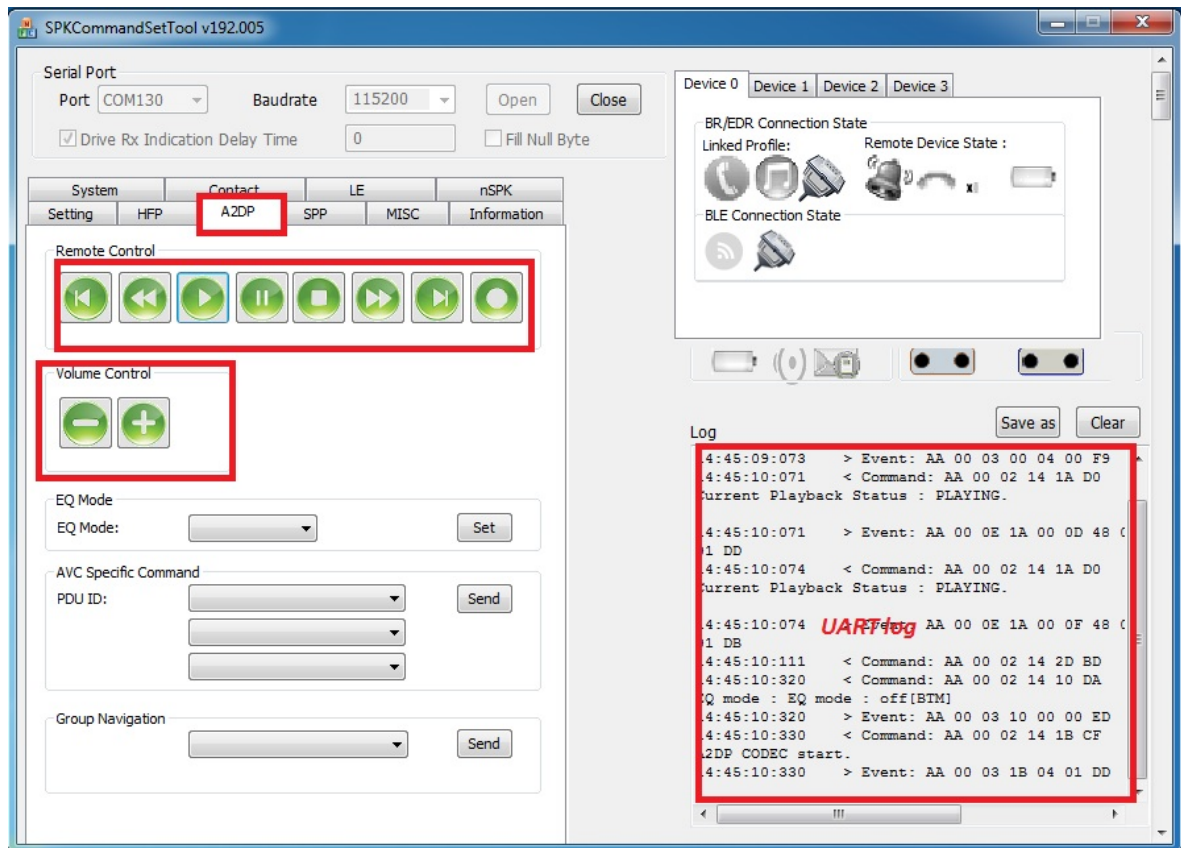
SPKCommandSetTool v192.005

Serial Port
Port COM130 Baudrate 115200 Open Close
Drive Rx Indication Delay Time 0 Fill Null Byte

System Contact LE nSPK
Setting HFP A2DP SPP MISC Information

Remote Control

Volume Control

EQ Mode
EQ Mode: Set

AVC Specific Command
PDU ID: Send

Group Navigation
Send

Device 0 Device 1 Device 2 Device 3
BR/EDR Connection State
Linked Profile: Remote Device State :
BLE Connection State

Save as Clear
Log
4:45:09:073 > Event: AA 00 03 00 04 00 F9
4:45:10:071 < Command: AA 00 02 14 1A D0
Current Playback Status : PLAYING.

4:45:10:071 > Event: AA 00 0E 1A 00 0D 48 0
01 DD
4:45:10:074 < Command: AA 00 02 14 1A D0
Current Playback Status : PLAYING.

4:45:10:074 UART log AA 00 0E 1A 00 0F 48 0
01 DB
4:45:10:111 < Command: AA 00 02 14 2D BD
4:45:10:320 < Command: AA 00 02 14 10 DA
EQ mode : EQ mode : off[BTM]
4:45:10:320 > Event: AA 00 03 10 00 00 ED
4:45:10:330 < Command: AA 00 02 14 1B CF
A2DP CODEC start.
4:45:10:330 > Event: AA 00 03 1B 04 01 DD